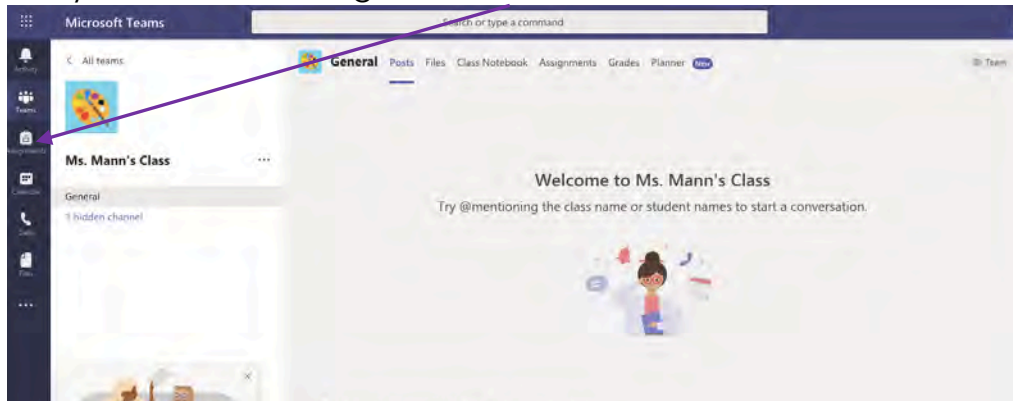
Microsoft Teams
Search or type a command
Activity
Teams
Assignments
Calendar
Calls
Files
...
< All teams
Ms. Mann's Class
...
General
1 hidden channel
General Posts Files Class Notebook Assignments Grades Planner New
Team
Welcome to Ms. Mann's Class
Try @mentioning the class name or student names to start a conversation.